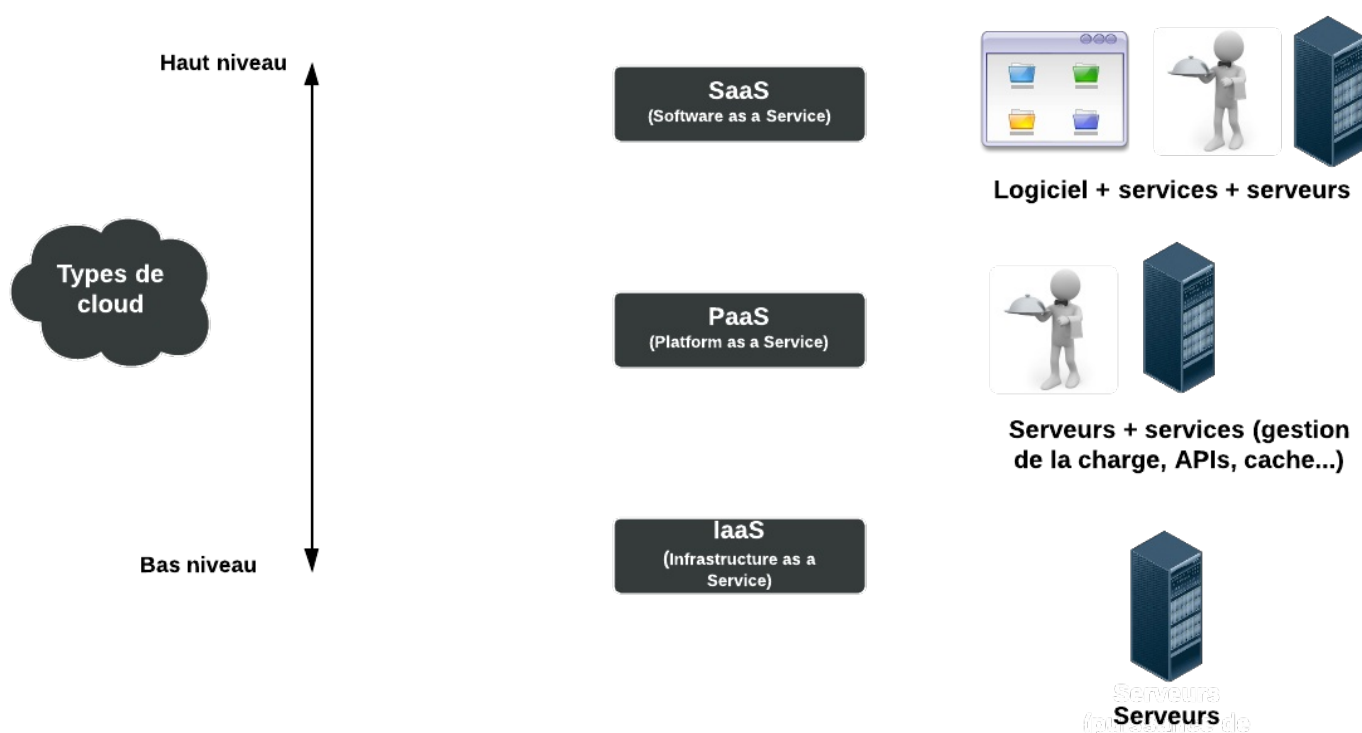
Haut niveau

Types de cloud

Bas niveau

SaaS
(Software as a Service)

PaaS
(Platform as a Service)

IaaS
(Infrastructure as a Service)

Logiciel + services + serveurs

Serveurs + services (gestion de la charge, APIs, cache...)

Serveurs